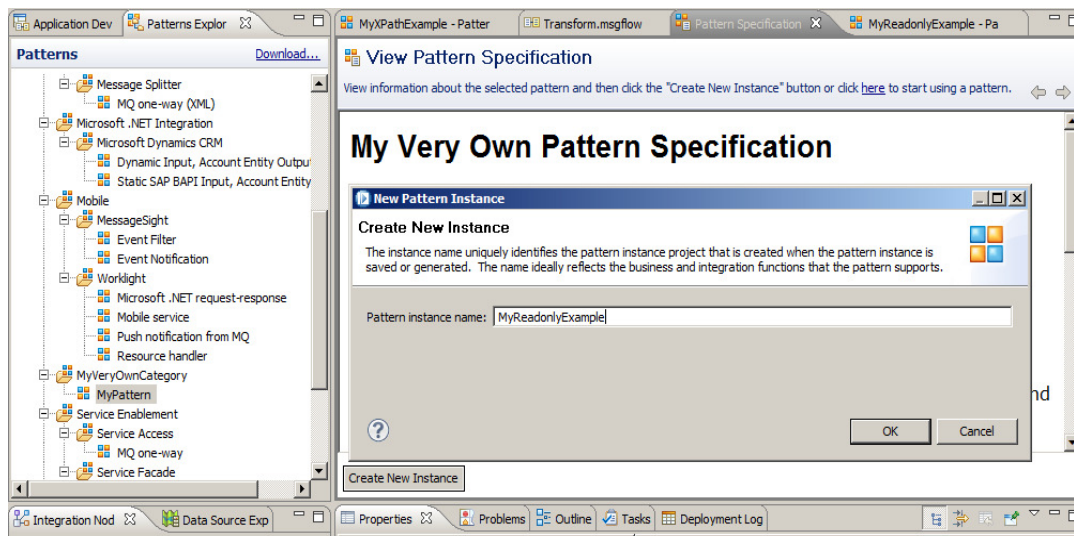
Application Dev | Patterns Explor

Patterns | Download...

Message Splitter
MQ one-way (XML)
Microsoft .NET Integration
Microsoft Dynamics CRM
Dynamic Input, Account Entity Output
Static SAP BAPI Input, Account Entity
Mobile
MessageSight
Event Filter
Event Notification
Worklight
Microsoft .NET request-response
Mobile service
Push notification from MQ
Resource handler
MyVeryOwnCategory
MyPattern
Service Enablement
Service Access
MQ one-way
Service Facade

Integration Nod | Data Source Exp

MyXPathExample - Patter | Transform.msgflow | Pattern Specification | MyReadonlyExample - Pa

View Pattern Specification

View information about the selected pattern and then click the "Create New Instance" button or click here to start using a pattern.

My Very Own Pattern Specification

New Pattern Instance

Create New Instance

The instance name uniquely identifies the pattern instance project that is created when the pattern instance is saved or generated. The name ideally reflects the business and integration functions that the pattern supports.

Pattern instance name: MyReadonlyExample

nd

OK | Cancel

Create New Instance

Properties | Problems | Outline | Tasks | Deployment Log